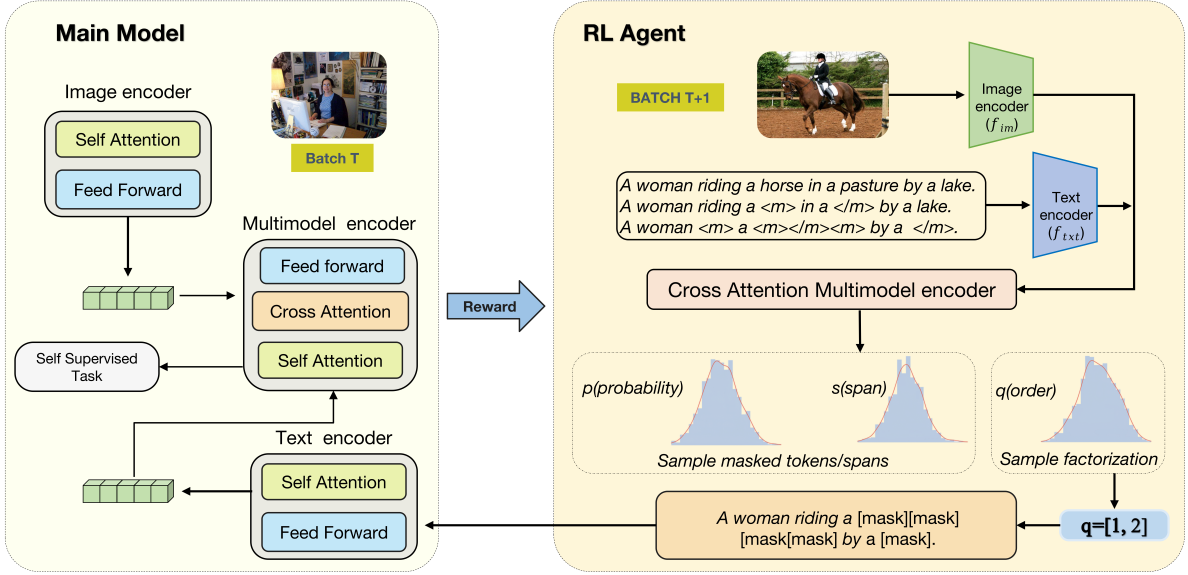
Main Model

Image encoder

Self Attention

Feed Forward

Batch T

Multimodel encoder

Feed forward

Cross Attention

Self Attention

Self Supervised Task

Text encoder

Self Attention

Feed Forward

Reward

RL Agent

BATCH T+1

Image encoder ($f_{im}$)

A woman riding a horse in a pasture by a lake.
A woman riding a <m> in a </m> by a lake.
A woman <m> a <m></m><m> by a </m>.

Text encoder ($f_{txt}$)

Cross Attention Multimodel encoder

p(probability)

s(span)

Sample masked tokens/spans

q(order)

Sample factorization

$\mathbf{q=[1, 2]}$

A woman riding a [mask][mask] [mask[mask] by a [mask].